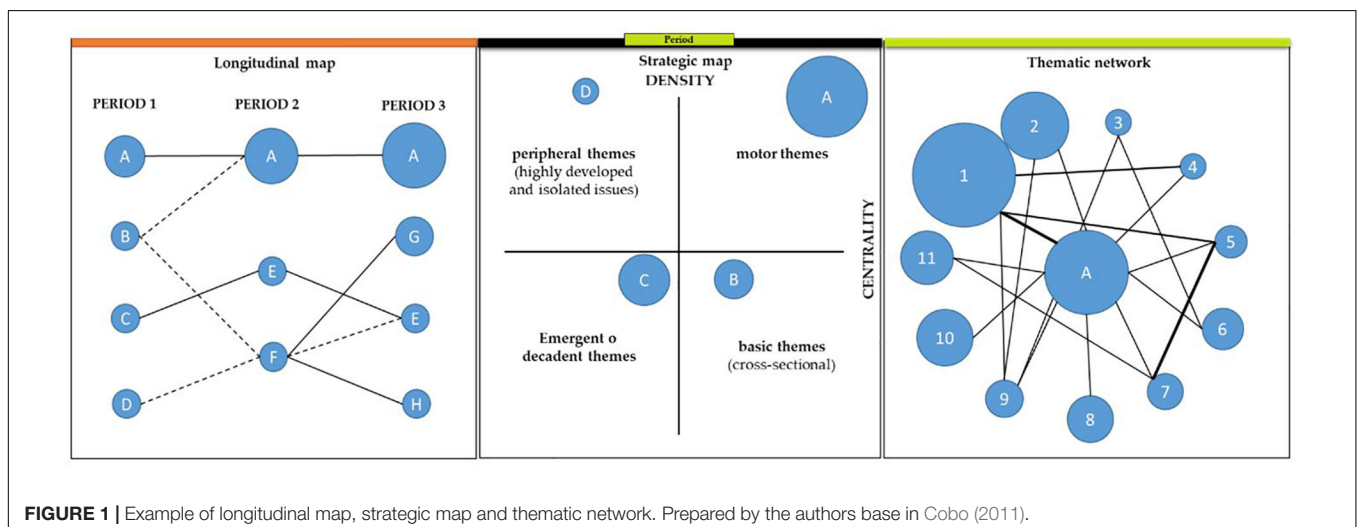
Period

Longitudinal map

PERIOD 1

PERIOD 2

PERIOD 3

A

A

A

B

G

E

C

E

F

D

H

Strategic map
DENSITY

D

A

peripheral themes
(highly developed and isolated issues)

motor themes

CENTRALITY

C

B

Emergent o decadent themes

basic themes
(cross-sectional)

Thematic network

2

3

1

4

5

11

A

10

6

9

7

8

**FIGURE 1 |** Example of longitudinal map, strategic map and thematic network. Prepared by the authors base in Cobo (2011).